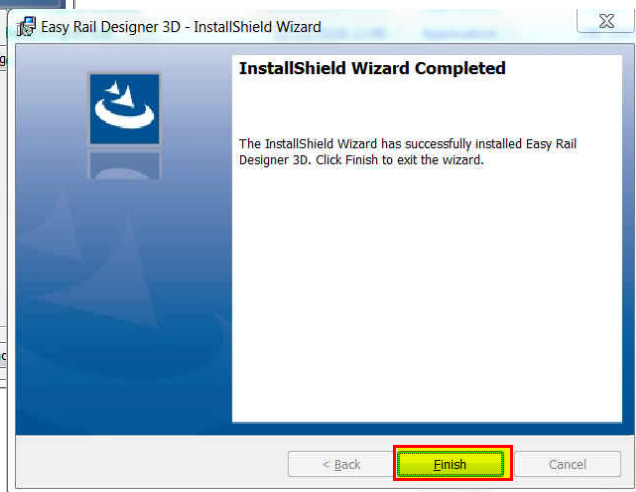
Easy Rail Designer 3D - InstallShield Wizard

InstallShield Wizard Completed

The InstallShield Wizard has successfully installed Easy Rail Designer 3D. Click Finish to exit the wizard.

< Back
Finish
Cancel